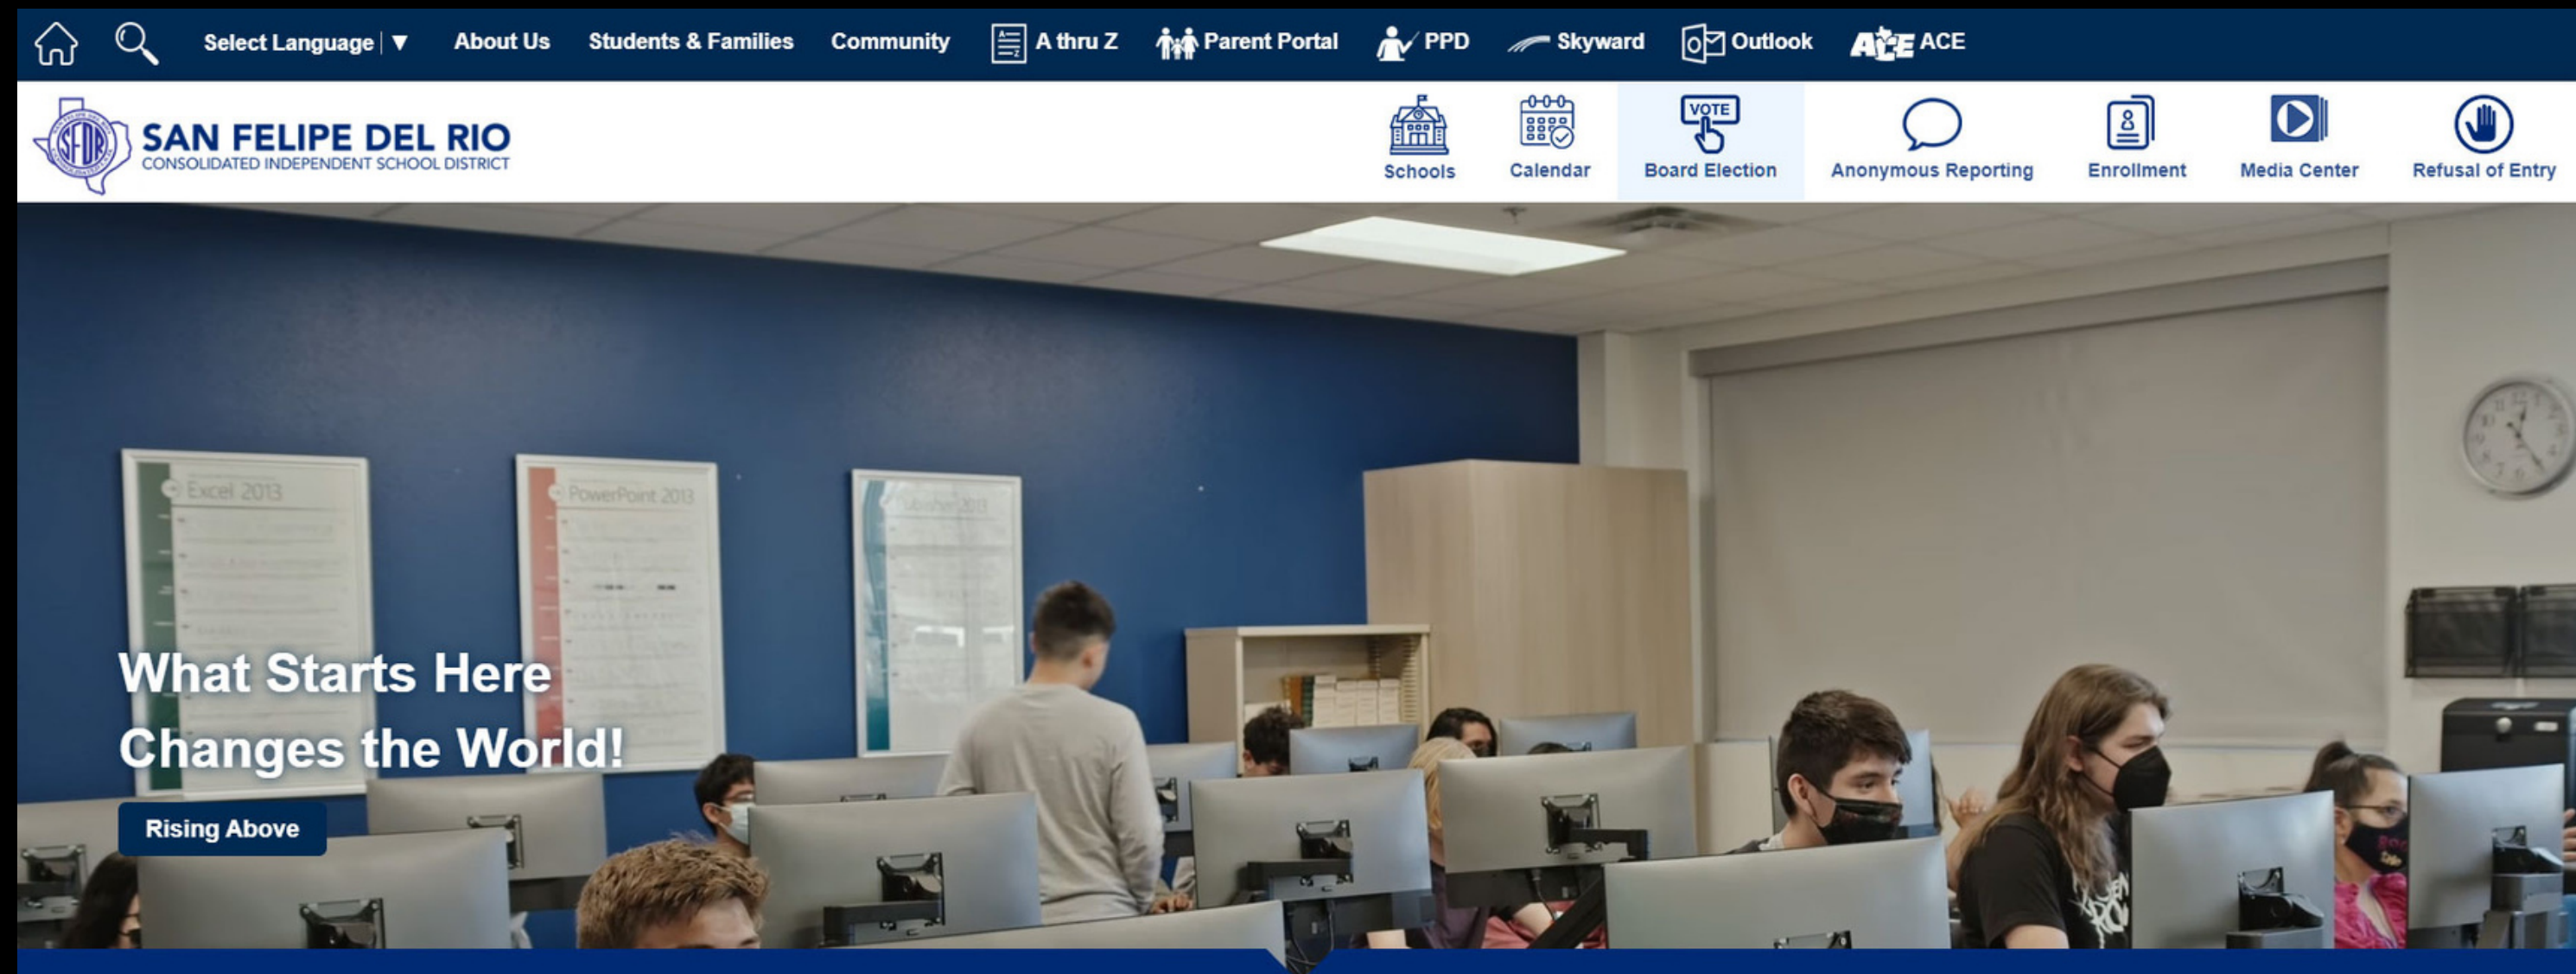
Select Language | ▼ About Us Students & Families Community A thru Z Parent Portal PPD Skyward Outlook ACE ACE

SFDR SAN FELIPE DEL RIO CONSOLIDATED INDEPENDENT SCHOOL DISTRICT

Schools Calendar VOTE Board Election Anonymous Reporting Enrollment Media Center Refusal of Entry

Excel 2013

PowerPoint 2013

Publisher 2013

What Starts Here Changes the World!

Rising Above